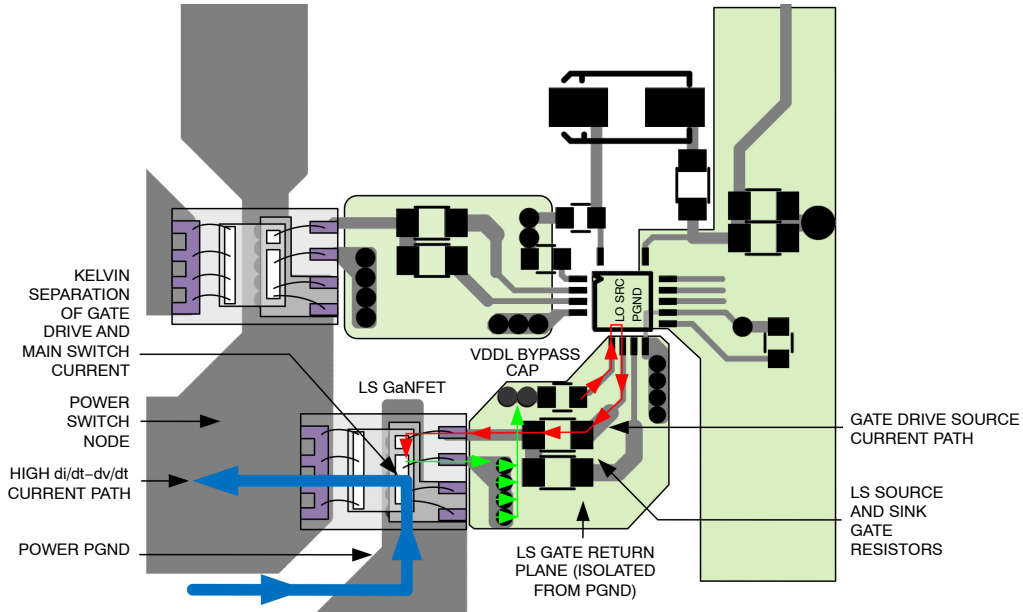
KELVIN SEPARATION OF GATE DRIVE AND MAIN SWITCH CURRENT

POWER SWITCH NODE

HIGH di/dt–dv/dt CURRENT PATH

POWER PGND

LS GaNFET

VDDL BYPASS CAP

LO SRC

PGND

GATE DRIVE SOURCE CURRENT PATH

LS SOURCE AND SINK GATE RESISTORS

LS GATE RETURN PLANE (ISOLATED FROM PGND)